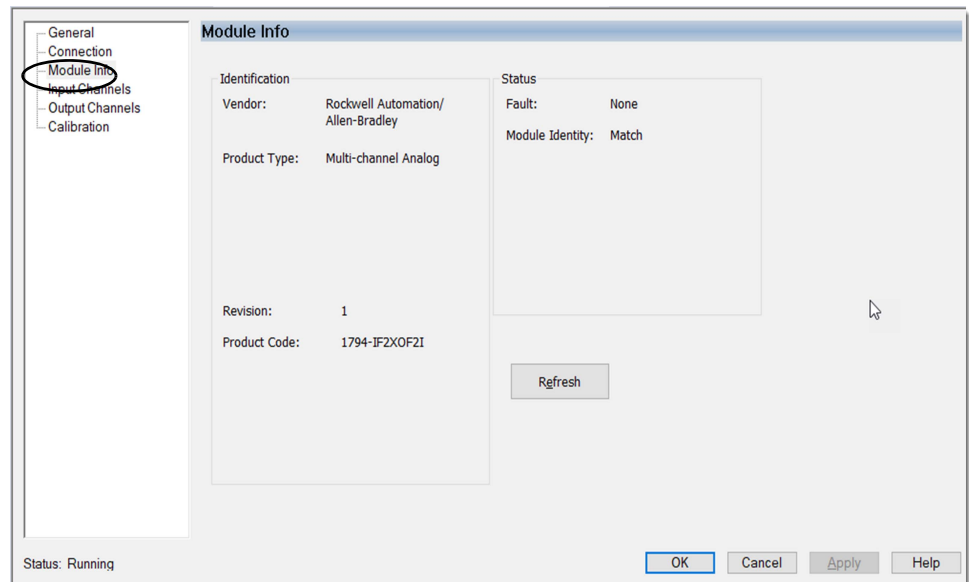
General
Connection
Module Info
Input Channels
Output Channels
Calibration

Module Info

Identification

Vendor: Rockwell Automation/ Allen-Bradley

Product Type: Multi-channel Analog

Revision: 1

Product Code: 1794-IF2XOF2I

Status

Fault: None

Module Identity: Match

Refresh

Status: Running

OK

Cancel

Apply

Help